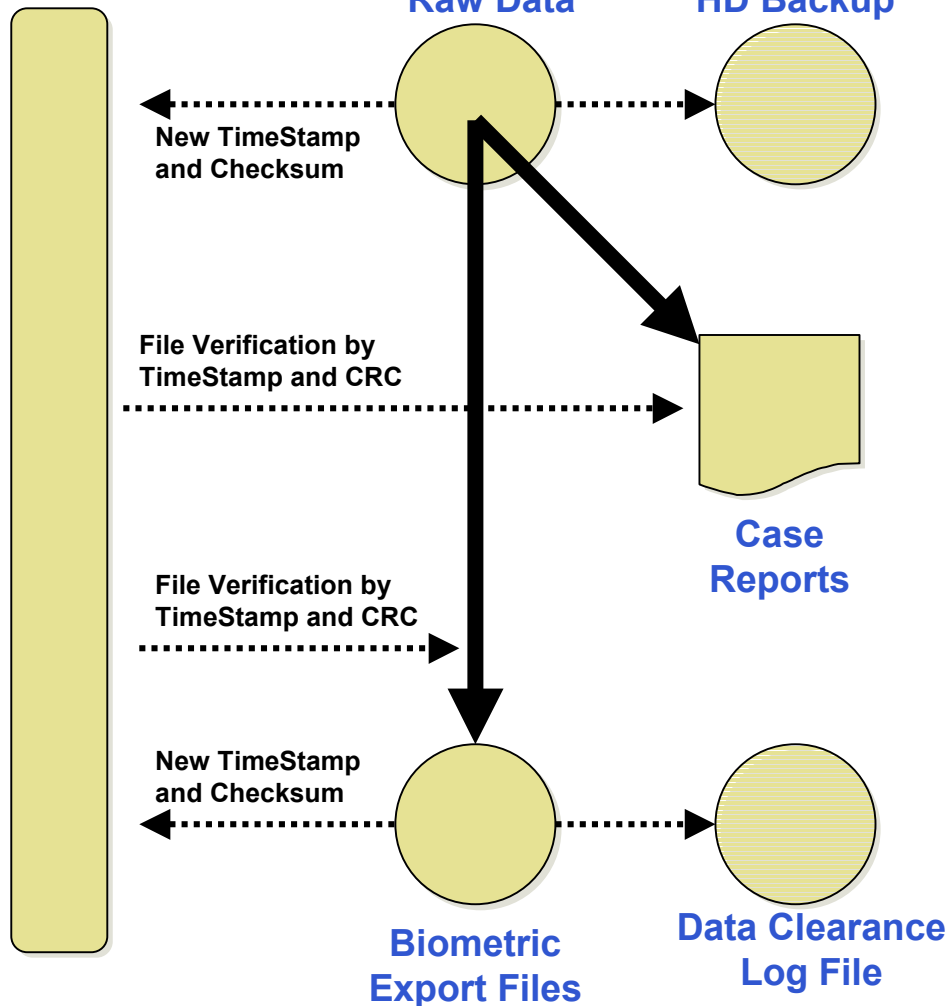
Raw Data

HD Backup

New TimeStamp and Checksum

File Verification by TimeStamp and CRC

Case Reports

File Verification by TimeStamp and CRC

New TimeStamp and Checksum

Biometric Export Files

Data Clearance Log File